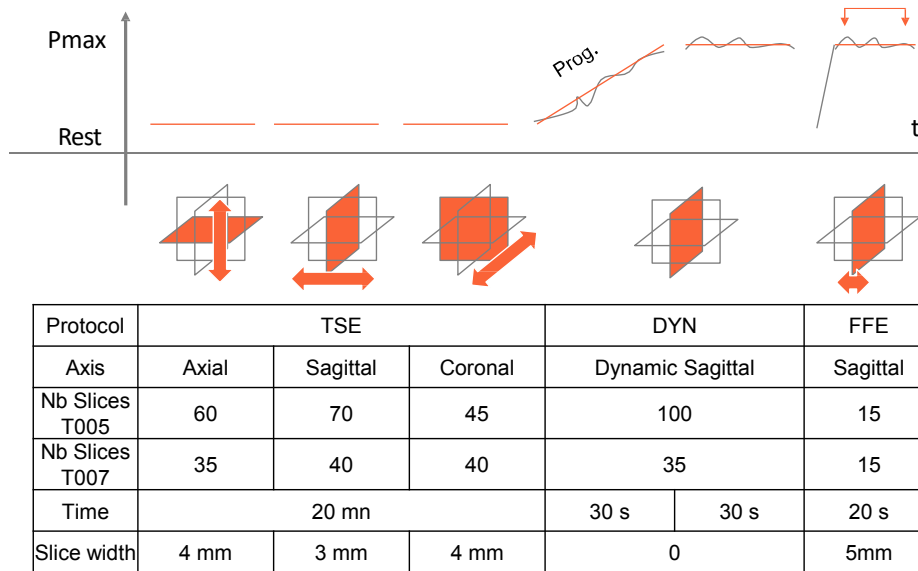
Pmax

Rest

Prog.

t

| Protocol | TSE | | | DYN | | FFE |
|---|---|---|---|---|---|---|
| Axis | Axial | Sagittal | Coronal | Dynamic Sagittal | | Sagittal |
| Nb Slices T005 | 60 | 70 | 45 | 100 | | 15 |
| Nb Slices T007 | 35 | 40 | 40 | 35 | | 15 |
| Time | 20 mn | | | 30 s | 30 s | 20 s |
| Slice width | 4 mm | 3 mm | 4 mm | 0 | | 5mm |